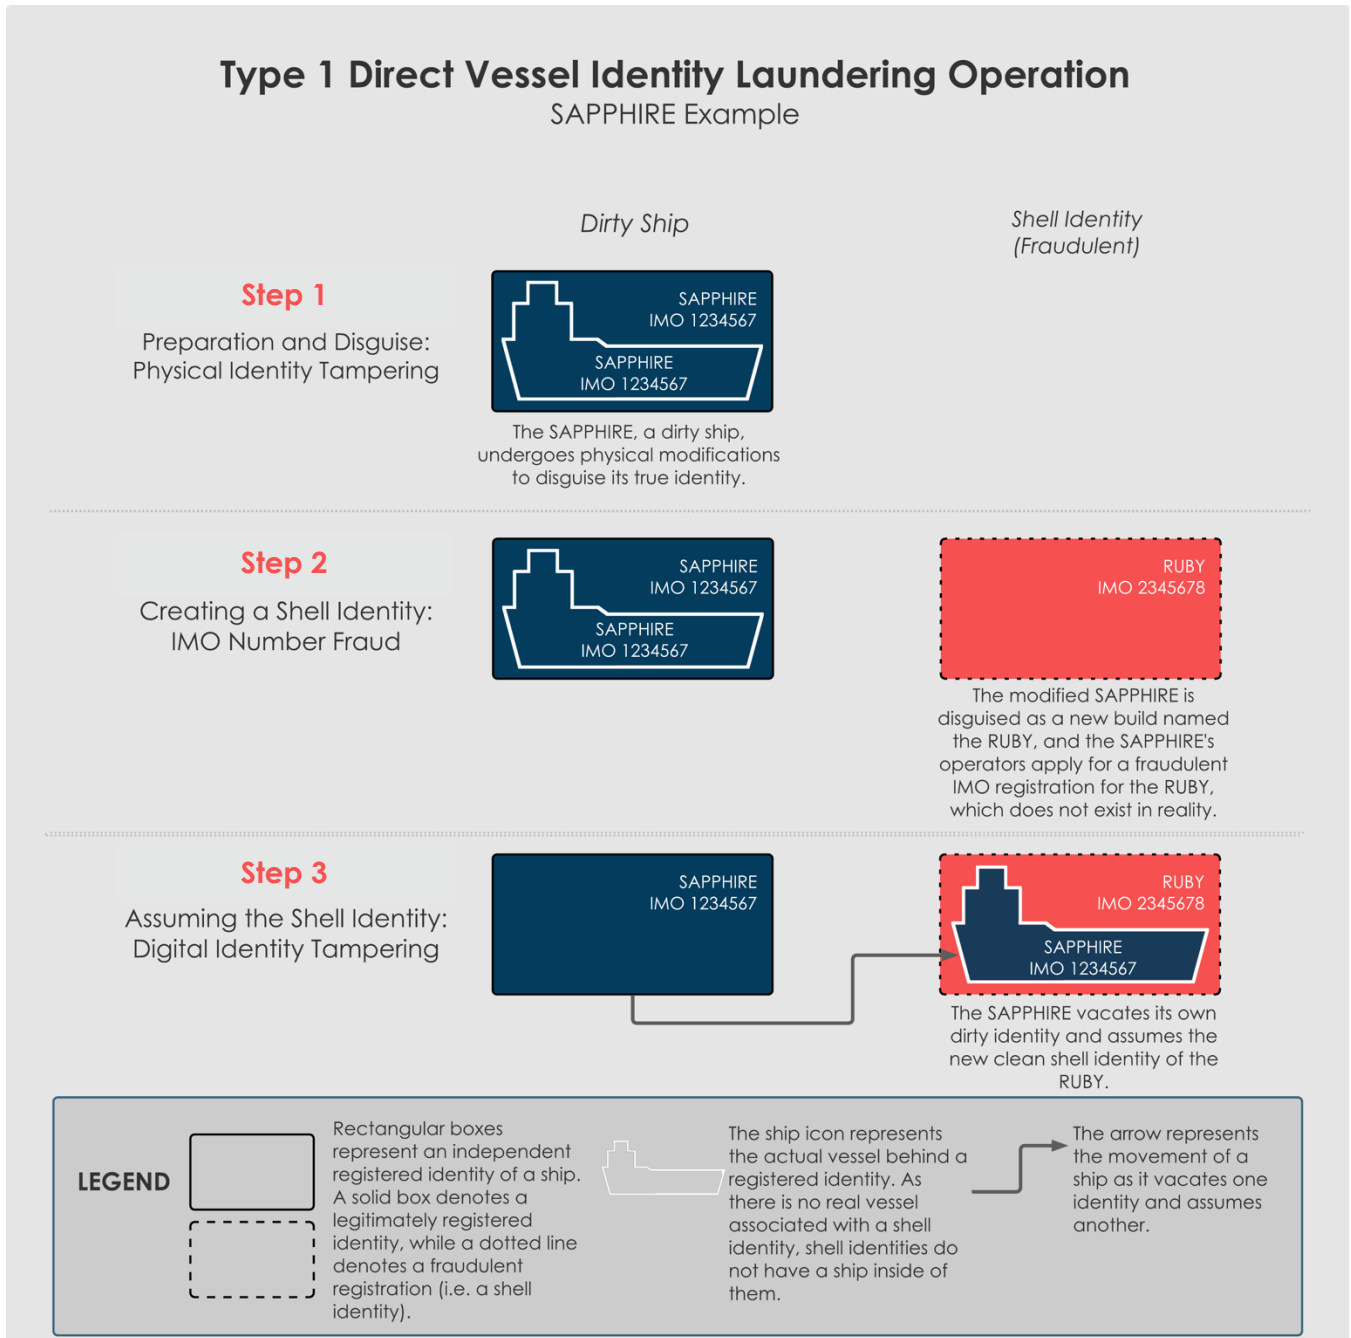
Type 1 Direct Vessel Identity Laundering Operation
SAPPHIRE Example

Dirty Ship

Shell Identity (Fraudulent)

Step 1
Preparation and Disguise: Physical Identity Tampering

SAPPHIRE
IMO 1234567

SAPPHIRE
IMO 1234567

The SAPPHIRE, a dirty ship, undergoes physical modifications to disguise its true identity.

Step 2
Creating a Shell Identity: IMO Number Fraud

SAPPHIRE
IMO 1234567

SAPPHIRE
IMO 1234567

RUBY
IMO 2345678

The modified SAPPHIRE is disguised as a new build named the RUBY, and the SAPPHIRE's operators apply for a fraudulent IMO registration for the RUBY, which does not exist in reality.

Step 3
Assuming the Shell Identity: Digital Identity Tampering

SAPPHIRE
IMO 1234567

RUBY
IMO 2345678

SAPPHIRE
IMO 1234567

The SAPPHIRE vacates its own dirty identity and assumes the new clean shell identity of the RUBY.

LEGEND

Rectangular boxes represent an independent registered identity of a ship. A solid box denotes a legitimately registered identity, while a dotted line denotes a fraudulent registration (i.e. a shell identity).

The ship icon represents the actual vessel behind a registered identity. As there is no real vessel associated with a shell identity, shell identities do not have a ship inside of them.

The arrow represents the movement of a ship as it vacates one identity and assumes another.